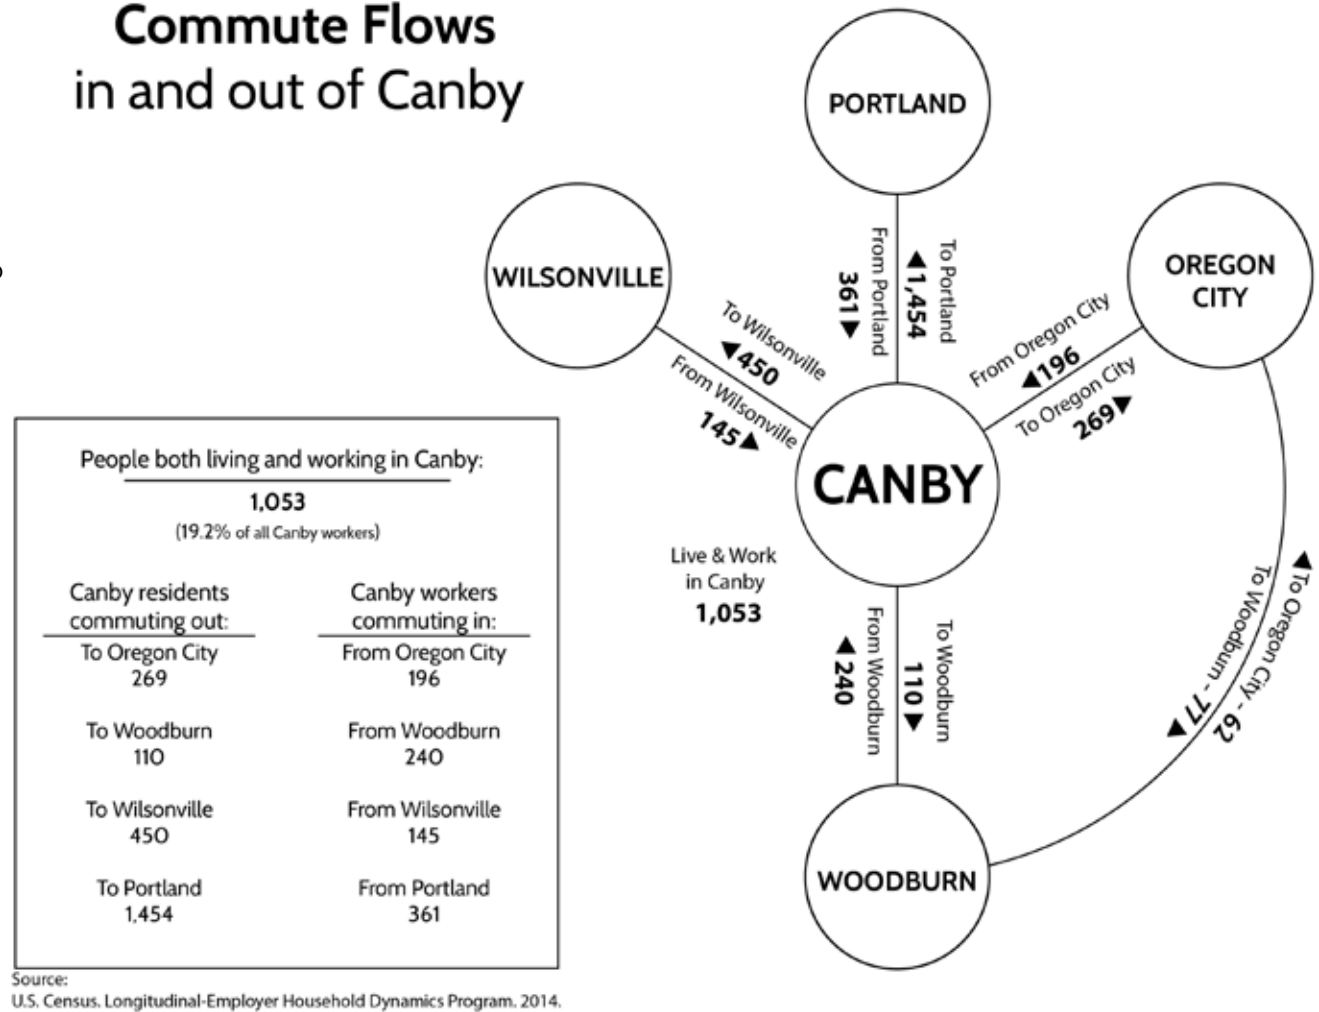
Commute Flows
in and out of Canby

People both living and working in Canby:
1,053
(19.2% of all Canby workers)

| Canby residents commuting out: | Canby workers commuting in: |
|---|---|
| To Oregon City 269 | From Oregon City 196 |
| To Woodburn 110 | From Woodburn 240 |
| To Wilsonville 450 | From Wilsonville 145 |
| To Portland 1,454 | From Portland 361 |

Source:
U.S. Census. Longitudinal-Employer Household Dynamics Program. 2014.

PORTLAND

WILSONVILLE

OREGON CITY

CANBY

WOODBURN

From Portland
361▼

▲1,454
To Portland

To Wilsonville
◀450

From Wilsonville
145▲

From Oregon City
◀196

To Oregon City
269▼

Live & Work in Canby
1,053

From Woodburn
◀240

110▼
To Woodburn

To Woodburn - 77▶

◀To Oregon City - 62